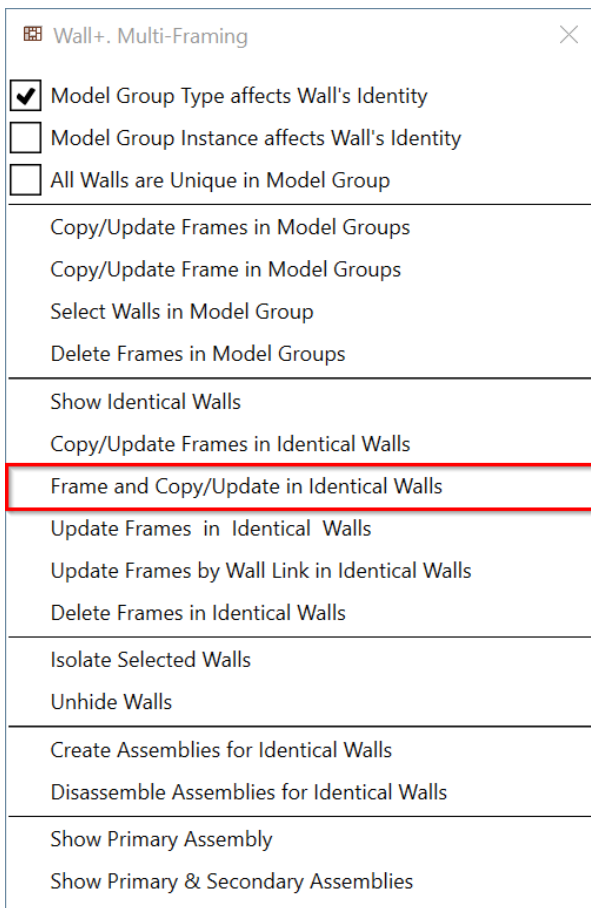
Wall+. Multi-Framing

Model Group Type affects Wall's Identity
Model Group Instance affects Wall's Identity
All Walls are Unique in Model Group

Copy/Update Frames in Model Groups
Copy/Update Frame in Model Groups
Select Walls in Model Group
Delete Frames in Model Groups

Show Identical Walls
Copy/Update Frames in Identical Walls
Frame and Copy/Update in Identical Walls
Update Frames in Identical Walls
Update Frames by Wall Link in Identical Walls
Delete Frames in Identical Walls

Isolate Selected Walls
Unhide Walls

Create Assemblies for Identical Walls
Disassemble Assemblies for Identical Walls

Show Primary Assembly
Show Primary & Secondary Assemblies